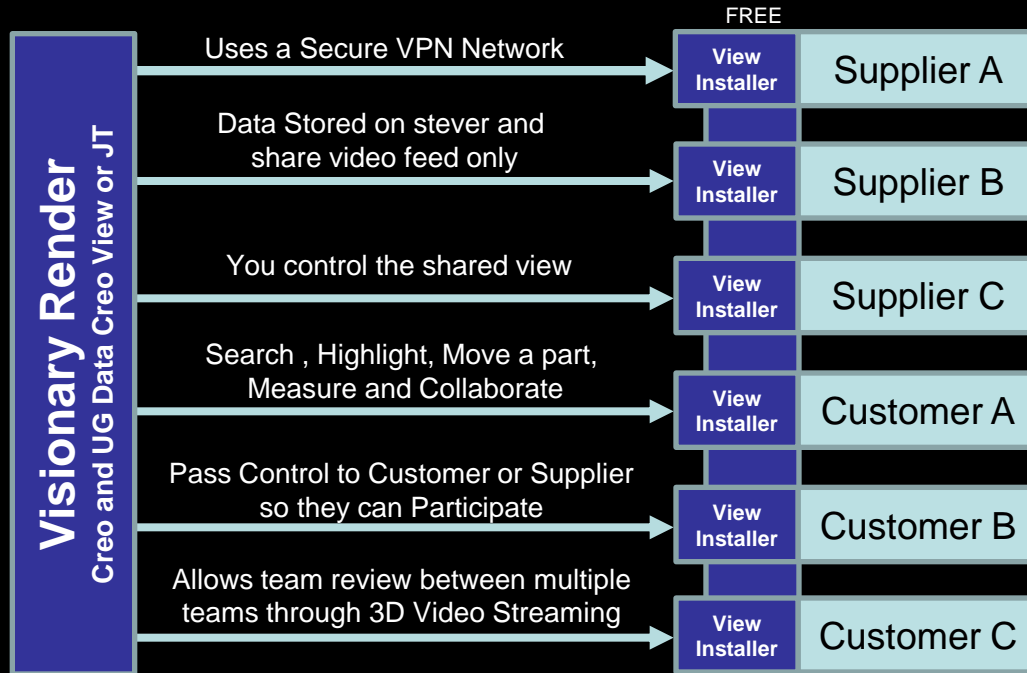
Visionary Render
Creo and UG Data Creo View or JT

FREE

Uses a Secure VPN Network

View Installer

Supplier A

Data Stored on stever and share video feed only

View Installer

Supplier B

You control the shared view

View Installer

Supplier C

Search , Highlight, Move a part, Measure and Collaborate

View Installer

Customer A

Pass Control to Customer or Supplier so they can Participate

View Installer

Customer B

Allows team review between multiple teams through 3D Video Streaming

View Installer

Customer C